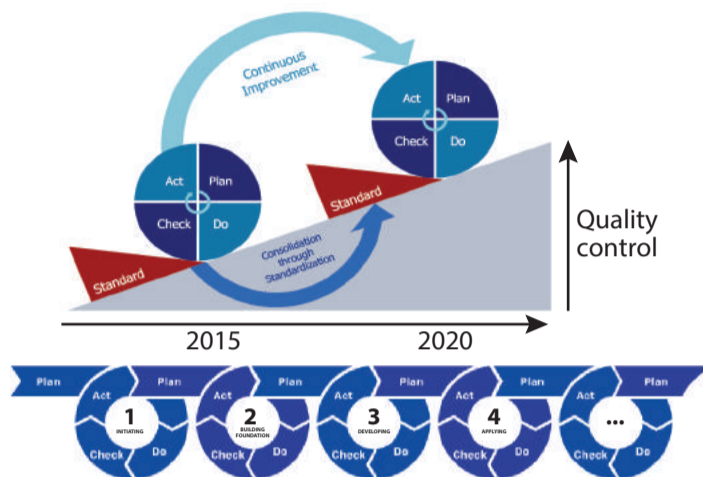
Continuous Improvement

Act
Plan
Check
Do

Standard

Act
Plan
Check
Do

Standard

Consolidation through Standardization

Quality control

2015

2020

Plan

Act
Plan
1
INITIATING
Check
Do

Act
Plan
2
BUILDING FOUNDATION
Check
Do

Act
Plan
3
DEVELOPING
Check
Do

Act
Plan
4
APPLYING
Check
Do

Act
Plan
...
Check
Do